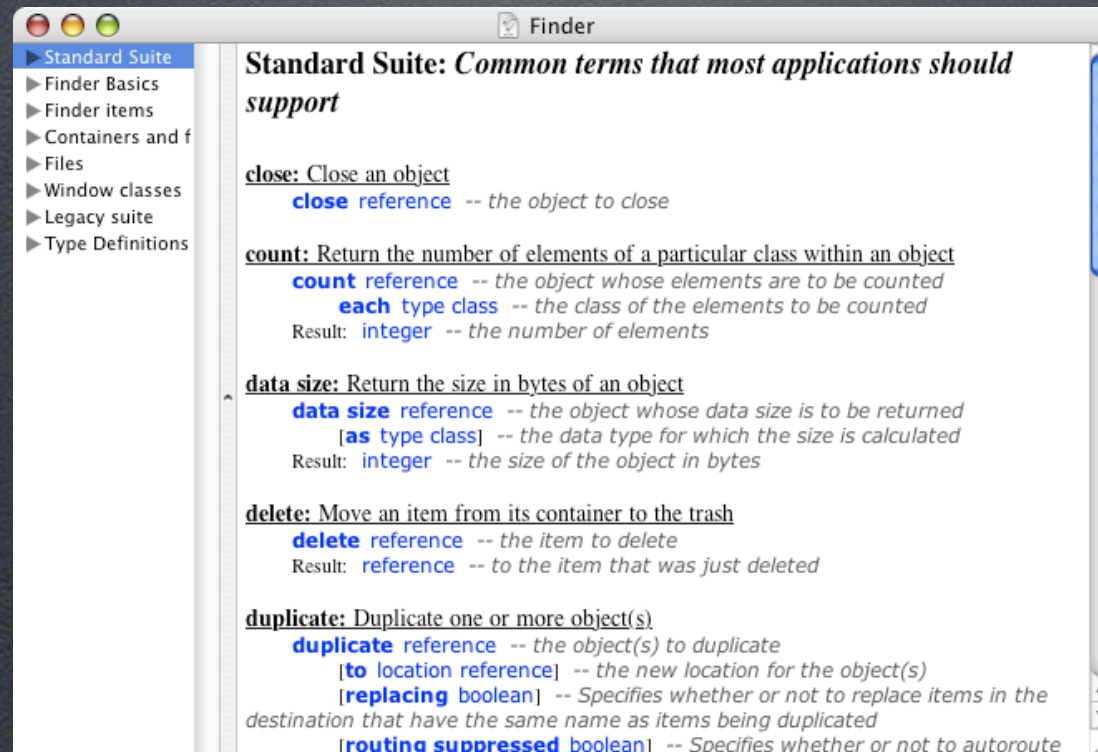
Finder

Standard Suite
Finder Basics
Finder items
Containers and f
Files
Window classes
Legacy suite
Type Definitions

Standard Suite: Common terms that most applications should support

close: Close an object
close reference -- the object to close

count: Return the number of elements of a particular class within an object
count reference -- the object whose elements are to be counted
each type class -- the class of the elements to be counted
Result: integer -- the number of elements

data size: Return the size in bytes of an object
data size reference -- the object whose data size is to be returned
[as type class] -- the data type for which the size is calculated
Result: integer -- the size of the object in bytes

delete: Move an item from its container to the trash
delete reference -- the item to delete
Result: reference -- to the item that was just deleted

duplicate: Duplicate one or more object(s)
duplicate reference -- the object(s) to duplicate
[to location reference] -- the new location for the object(s)
[replacing boolean] -- Specifies whether or not to replace items in the destination that have the same name as items being duplicated
[routing suppressed boolean] -- Specifies whether or not to autoroute